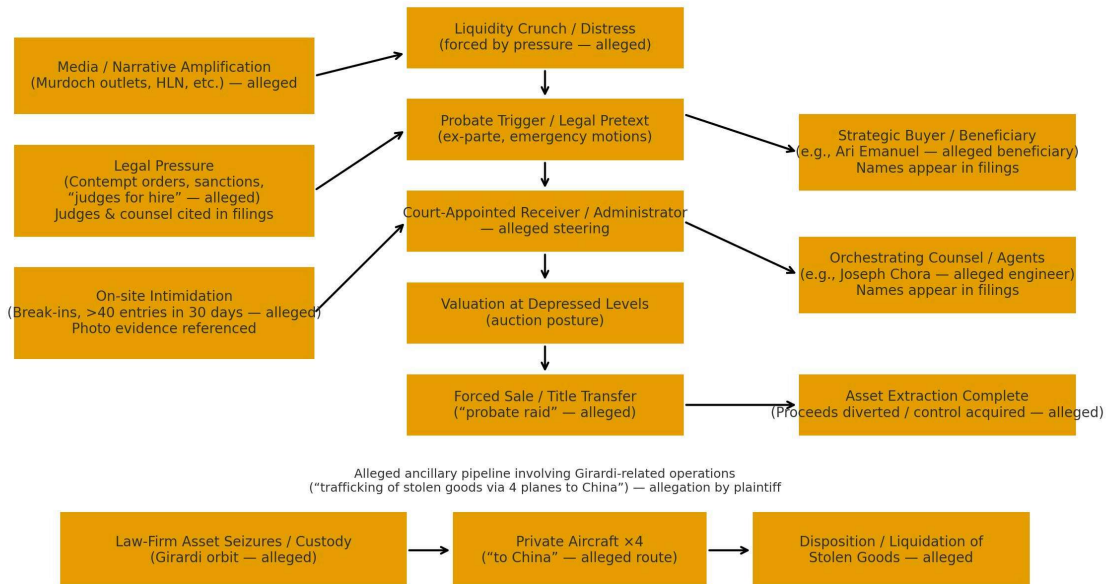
Media / Narrative Amplification
(Murdoch outlets, HLN, etc.) — alleged

Legal Pressure
(Contempt orders, sanctions, "judges for hire" — alleged)
Judges & counsel cited in filings

On-site Intimidation
(Break-ins, >40 entries in 30 days — alleged)
Photo evidence referenced

Liquidity Crunch / Distress
(forced by pressure — alleged)

Probate Trigger / Legal Pretext
(ex-parte, emergency motions)

Court-Appointed Receiver / Administrator
— alleged steering

Valuation at Depressed Levels
(auction posture)

Forced Sale / Title Transfer
("probate raid" — alleged)

Strategic Buyer / Beneficiary
(e.g., Ari Emanuel — alleged beneficiary)
Names appear in filings

Orchestrating Counsel / Agents
(e.g., Joseph Chora — alleged engineer)
Names appear in filings

Asset Extraction Complete
(Proceeds diverted / control acquired — alleged)

Alleged ancillary pipeline involving Girardi-related operations
("trafficking of stolen goods via 4 planes to China") — allegation by plaintiff

Law-Firm Asset Seizures / Custody
(Girardi orbit — alleged)

Private Aircraft ×4
("to China" — alleged route)

Disposition / Liquidation of
Stolen Goods — alleged